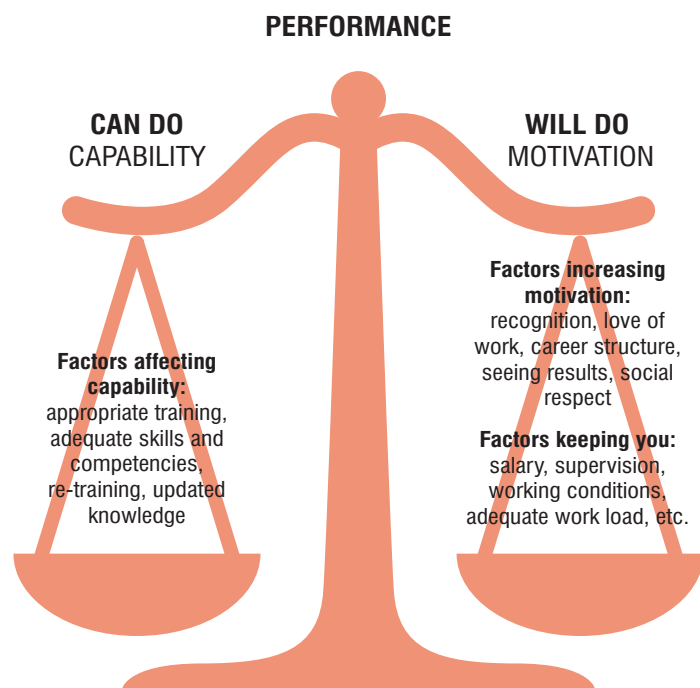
PERFORMANCE

CAN DO
CAPABILITY

WILL DO
MOTIVATION

Factors affecting capability:
appropriate training, adequate skills and competencies, re-training, updated knowledge

Factors increasing motivation:
recognition, love of work, career structure, seeing results, social respect

Factors keeping you:
salary, supervision, working conditions, adequate work load, etc.